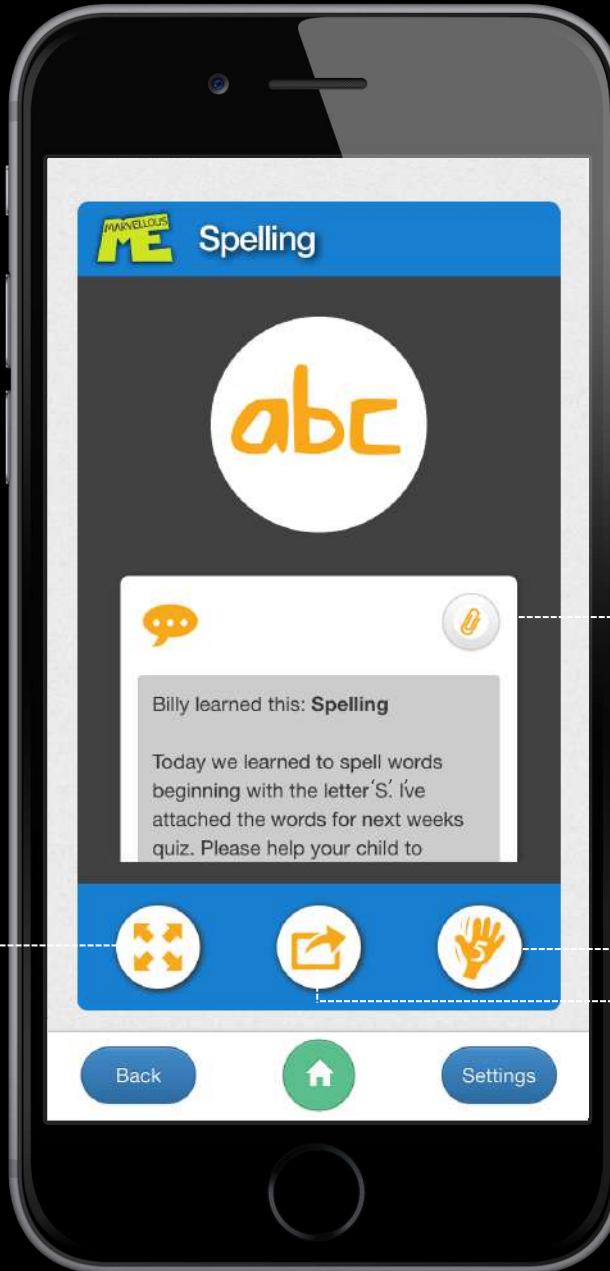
MARVELLOUS ME Spelling

abc

Billy learned this: **Spelling**

Today we learned to spell words beginning with the letter 'S'. I've attached the words for next weeks quiz. Please help your child to

5

Back

Settings